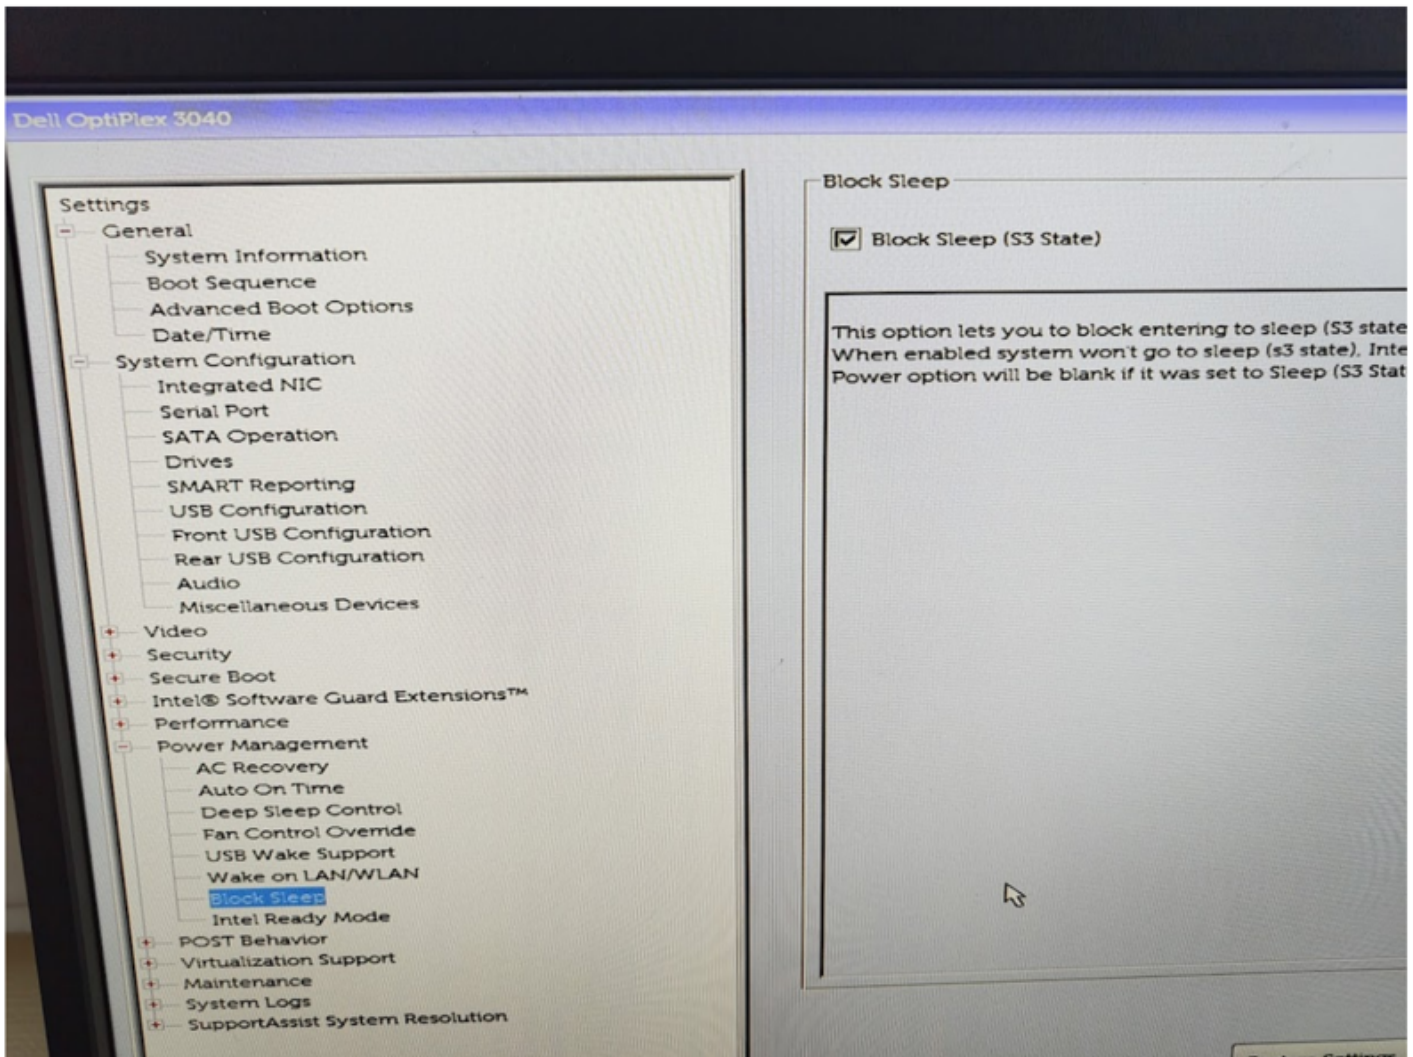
Dell OptiPlex 3040

Settings
General
System Information
Boot Sequence
Advanced Boot Options
Date/Time
System Configuration
Integrated NIC
Serial Port
SATA Operation
Drives
SMART Reporting
USB Configuration
Front USB Configuration
Rear USB Configuration
Audio
Miscellaneous Devices
Video
Security
Secure Boot
Intel® Software Guard Extensions™
Performance
Power Management
AC Recovery
Auto On Time
Deep Sleep Control
Fan Control Override
USB Wake Support
Wake on LAN/WLAN
Block Sleep
Intel Ready Mode
POST Behavior
Virtualization Support
Maintenance
System Logs
SupportAssist System Resolution

Block Sleep

Block Sleep (S3 State)

This option lets you to block entering to sleep (S3 state
When enabled system won't go to sleep (s3 state). Inte
Power option will be blank if it was set to Sleep (S3 Stat